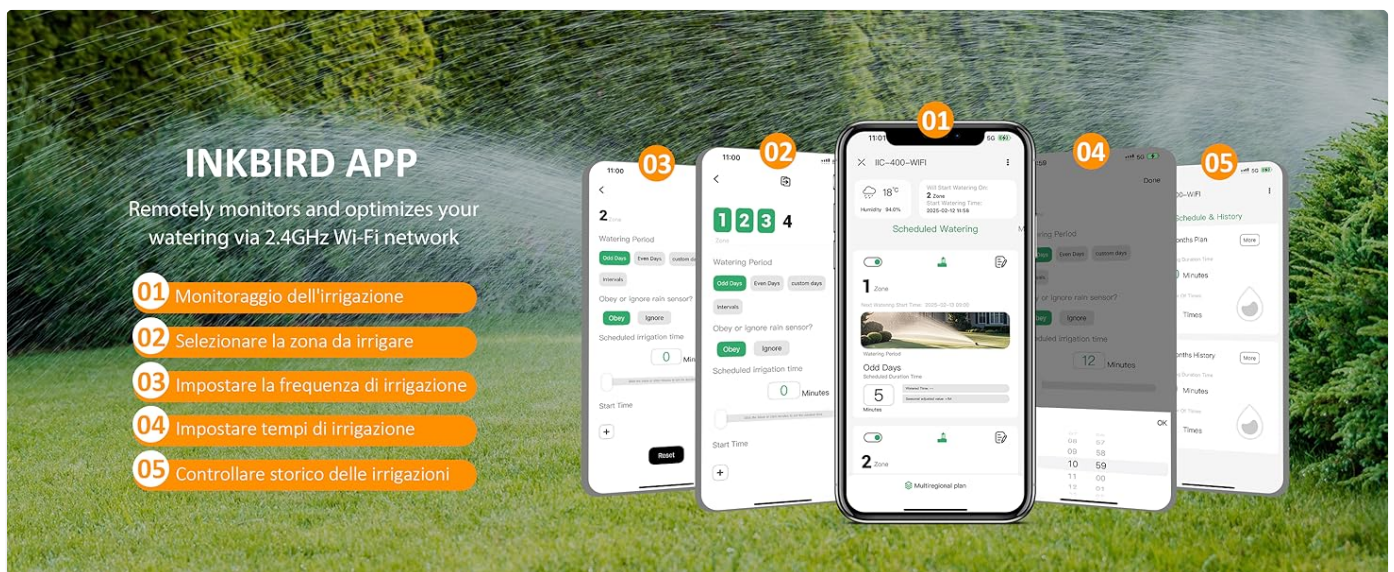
INKBIRD APP

Remotely monitors and optimizes your watering via 2.4GHz Wi-Fi network

01 Monitoraggio dell'irrigazione

02 Selezionare la zona da irrigare

03 Impostare la frequenza di irrigazione

04 Impostare tempi di irrigazione

05 Controllare storico delle irrigazioni

03

11:00

2

Watering Period

Odd Days Even Days custom days

Intervals

Obey or ignore rain sensor?

Obey Ignore

Scheduled irrigation time

0 Minutes

Start Time

+

Reset

02

11:00

1 2 3 4

Zone

Watering Period

Odd Days Even Days custom days

Intervals

Obey or ignore rain sensor?

Obey Ignore

Scheduled irrigation time

0 Minutes

Start Time

+

01

11:01

IIC-400-WIFI

18°C

Humidity 94.0%

Will Start Watering On:

2 Zone

Start Watering Time:

2025-02-12 11:58

Scheduled Watering

1 Zone

Next Watering Start Time: 2025-02-13 00:00

Watering Period

Odd Days

Scheduled Duration Time

5

Minutes

2 Zone

Multiregional plan

04

Done

Watering Period

Days Even Days custom days

Obey or ignore rain sensor?

Obey Ignore

Scheduled irrigation time

12 Minutes

OK

08 57

09 58

10 59

11 00

12 01

05

-WIFI

Schedule & History

Months Plan More

Minutes

Times

Months History More

Minutes

Times